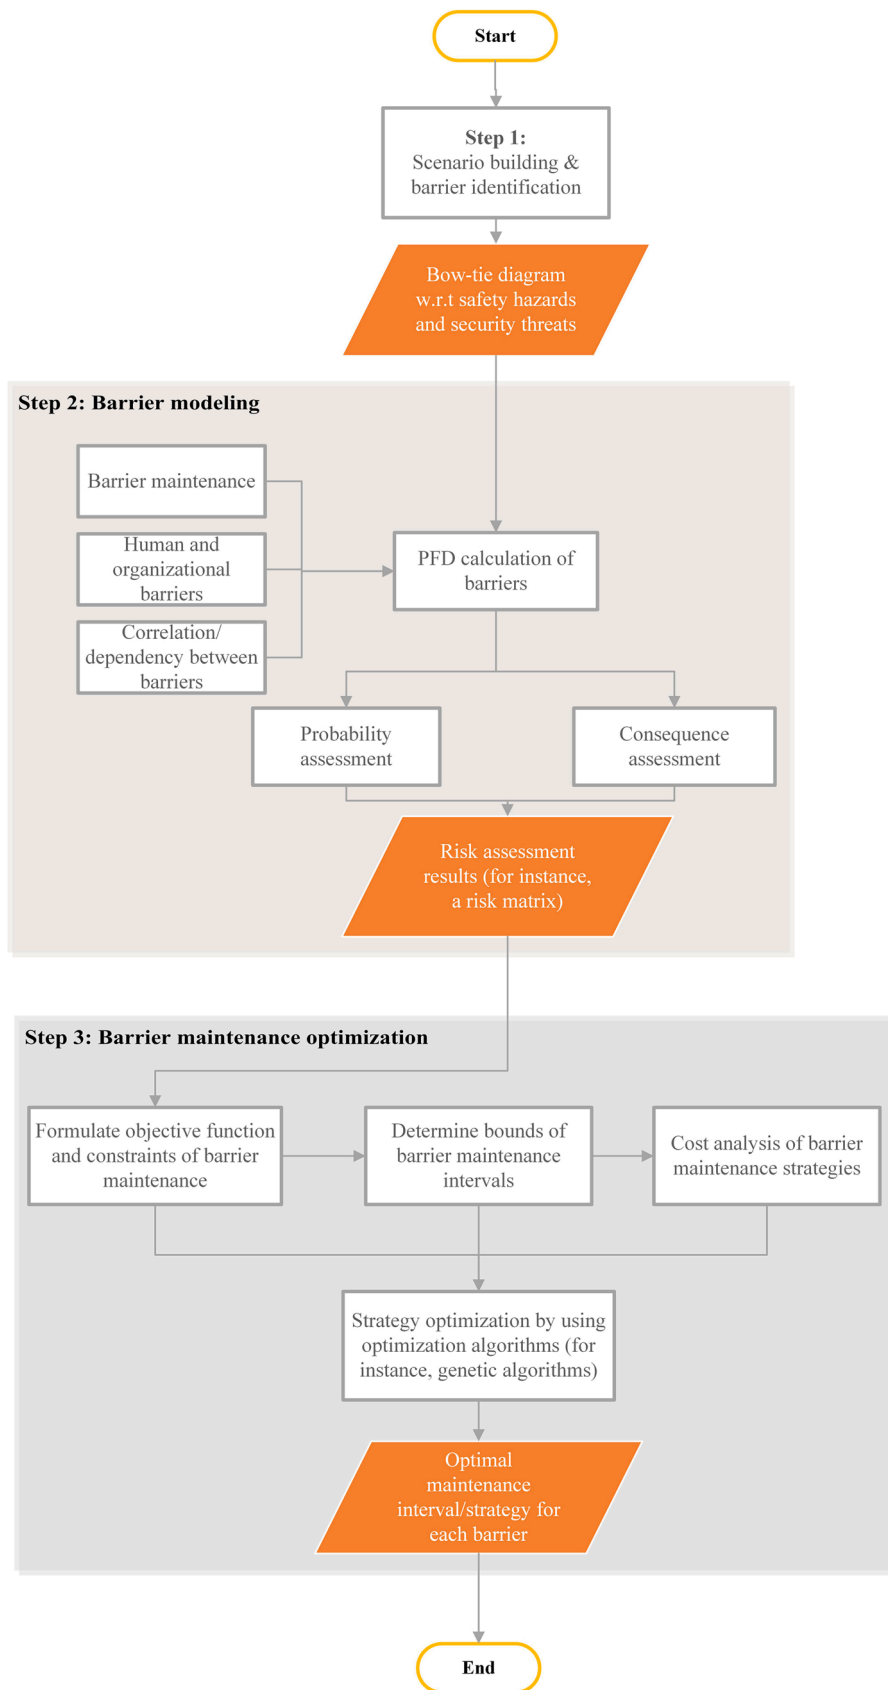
Start

Step 1:
Scenario building & barrier identification

Bow-tie diagram w.r.t safety hazards and security threats

Step 2: Barrier modeling

Barrier maintenance

Human and organizational barriers

Correlation/ dependency between barriers

PFD calculation of barriers

Probability assessment

Consequence assessment

Risk assessment results (for instance, a risk matrix)

Step 3: Barrier maintenance optimization

Formulate objective function and constraints of barrier maintenance

Determine bounds of barrier maintenance intervals

Cost analysis of barrier maintenance strategies

Strategy optimization by using optimization algorithms (for instance, genetic algorithms)

Optimal maintenance interval/strategy for each barrier

End